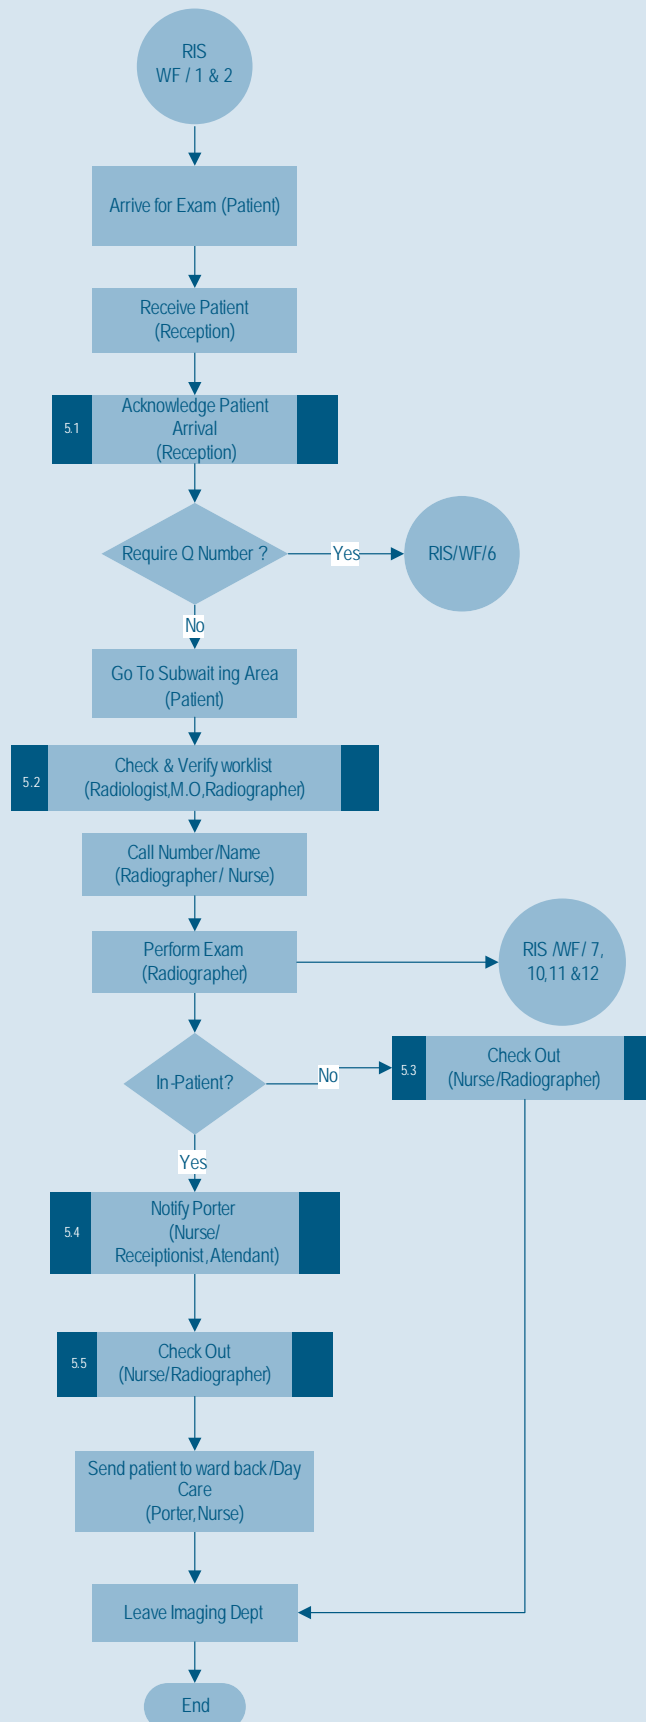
RIS
WF / 1 & 2

Arrive for Exam (Patient)

Receive Patient
(Reception)

5.1
Acknowledge Patient Arrival
(Reception)

Require Q Number ?

Yes

RIS/WF/6

No

Go To Subwait ing Area
(Patient)

5.2
Check & Verify worklist
(Radiologist,M.O,Radiographer)

Call Number/Name
(Radiographer/ Nurse)

Perform Exam
(Radiographer)

RIS /WF/ 7, 10,11 &12

In-Patient?

No

5.3
Check Out
(Nurse/Radiographer)

Yes

5.4
Notify Porter
(Nurse/
Receiptionist,Atendant)

5.5
Check Out
(Nurse/Radiographer)

Send patient to ward back/Day Care
(Porter,Nurse)

Leave Imaging Dept

End